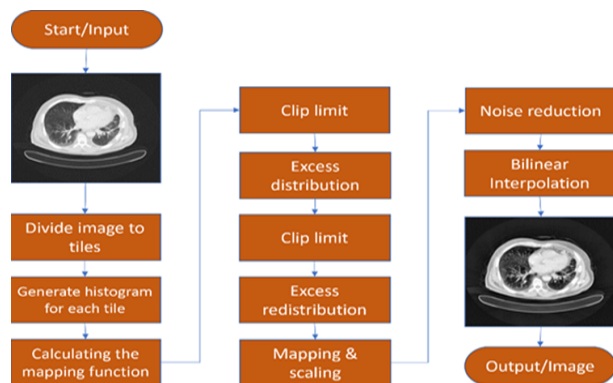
Start/Input

Divide image to tiles

Generate histogram for each tile

Calculating the mapping function

Clip limit

Excess distribution

Clip limit

Excess redistribution

Mapping & scaling

Noise reduction

Bilinear Interpolation

Output/Image